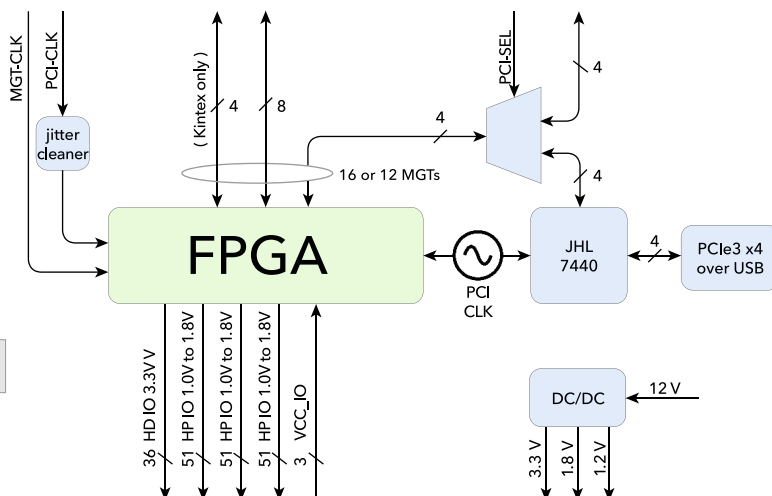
MGT-CLK

PCI-CLK

jitter cleaner

( Kintex only )

4

8

16 or 12 MGTs

4

PCI-SEL

4

4

FPGA

PCI CLK

JHL 7440

4

PCIe3 x4 over USB

36 HD IO 3.3V V

51 HP IO 1.0V to 1.8V

51 HP IO 1.0V to 1.8V

51 HP IO 1.0V to 1.8V

3 VCC_IO

DC/DC

12 V

3.3 V

1.8 V

1.2 V